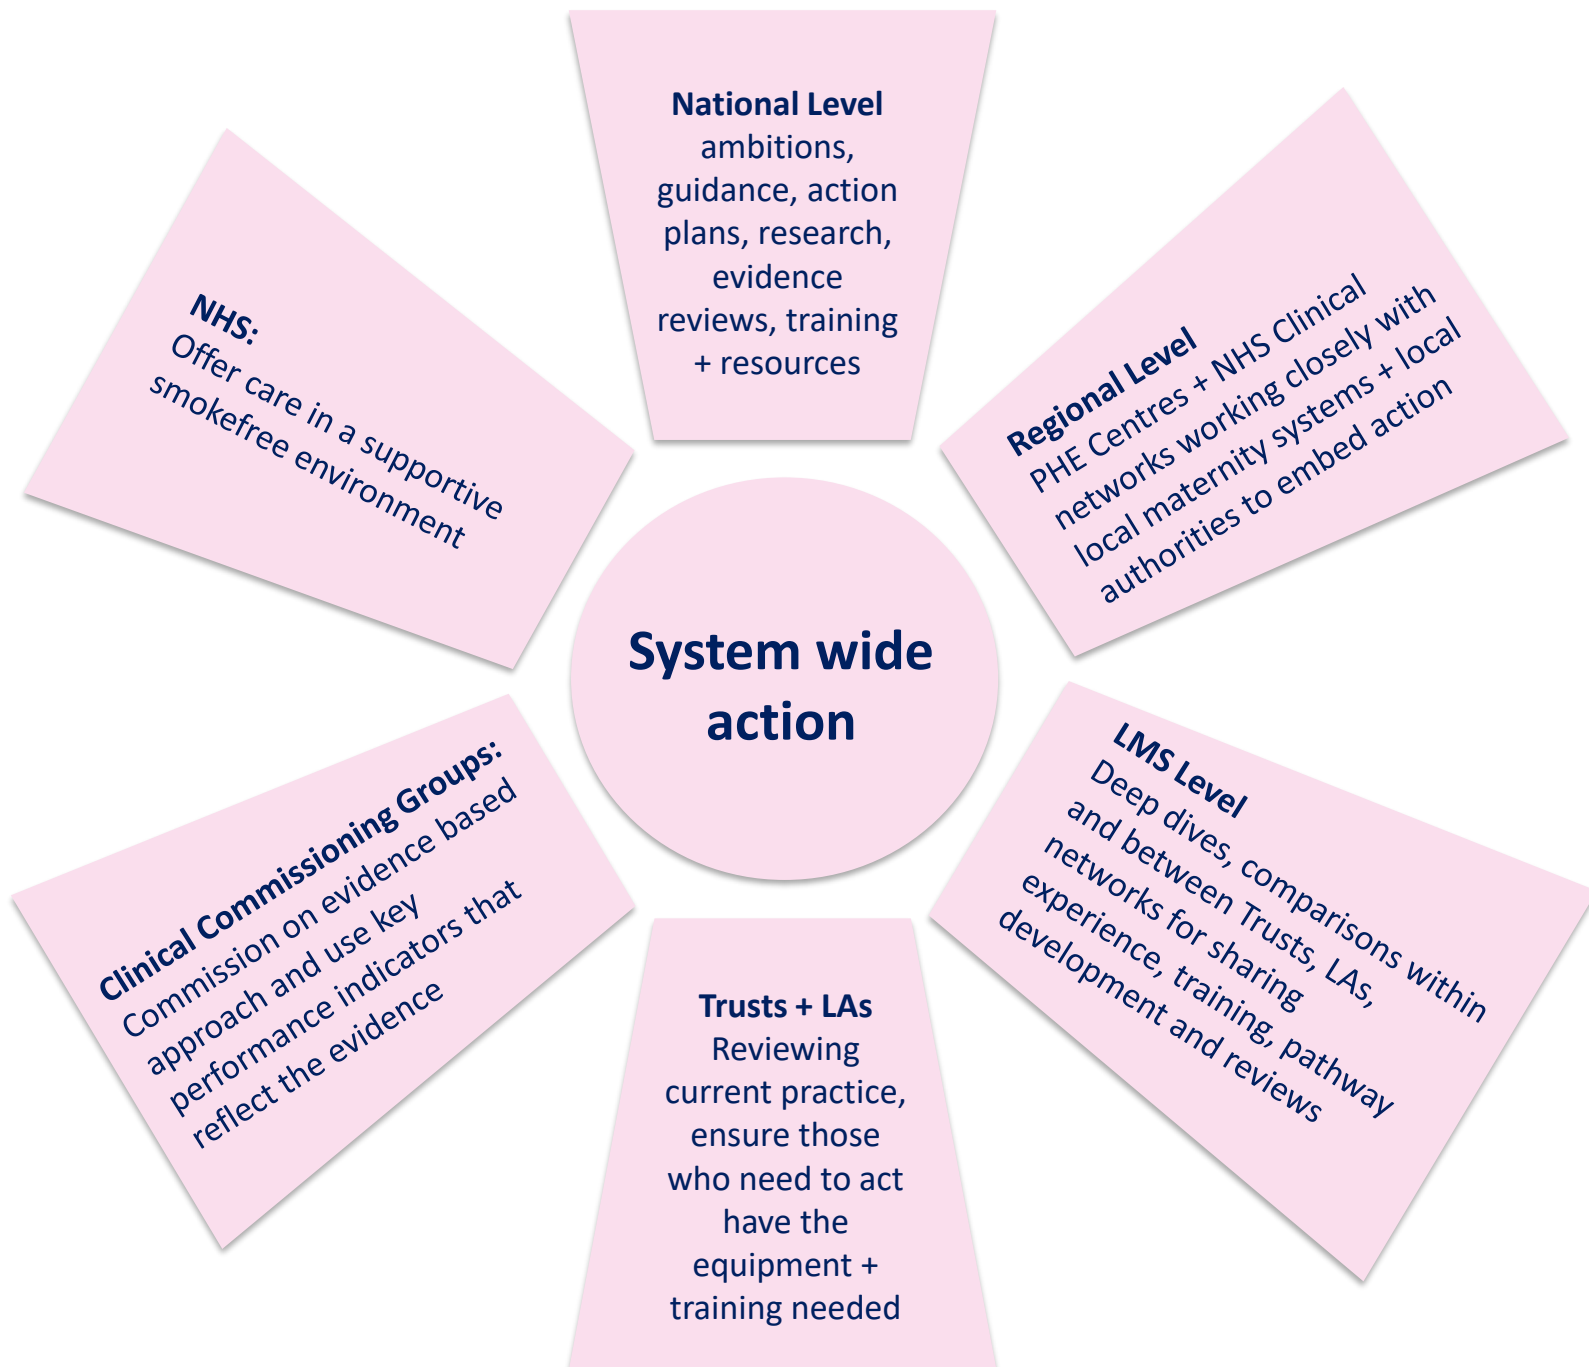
National Level
ambitions, guidance, action plans, research, evidence reviews, training + resources

Regional Level
PHE Centres + NHS Clinical networks working closely with local maternity systems + local authorities to embed action

LMS Level
Deep dives, comparisons within and between Trusts, LAs, networks for sharing experience, training, pathway development and reviews

Trusts + LAs
Reviewing current practice, ensure those who need to act have the equipment + training needed

Clinical Commissioning Groups:
Commission on evidence based approach and use key performance indicators that reflect the evidence

NHS:
Offer care in a supportive smokefree environment

System wide action